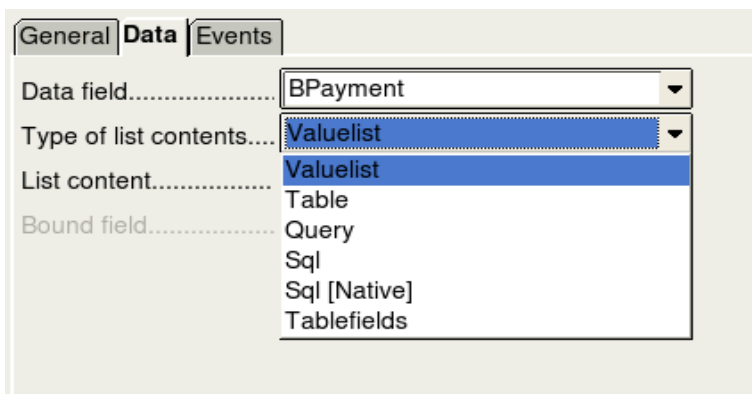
General Data Events

Data field.................... BPayment

Type of list contents.... Valuelist

List content.................

Bound field..................

Valuelist
Table
Query
Sql
Sql [Native]
Tablefields